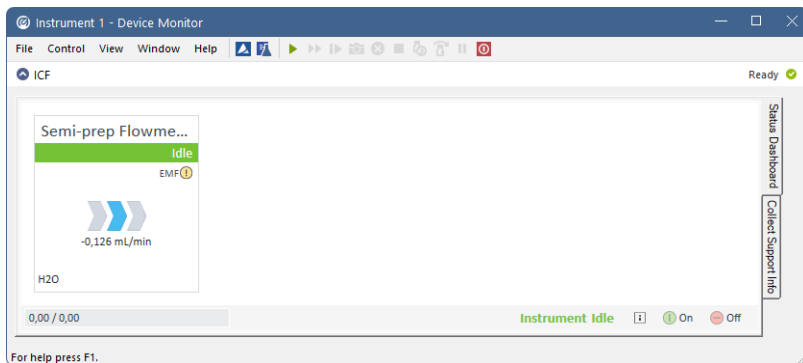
Instrument 1 - Device Monitor

File Control View Window Help

ICF

Ready

Semi-prep Flowme...

Idle

EMF

-0,126 mL/min

H2O

Status Dashboard

Collect Support Info

0,00 / 0,00

Instrument Idle

On

Off

For help press F1.